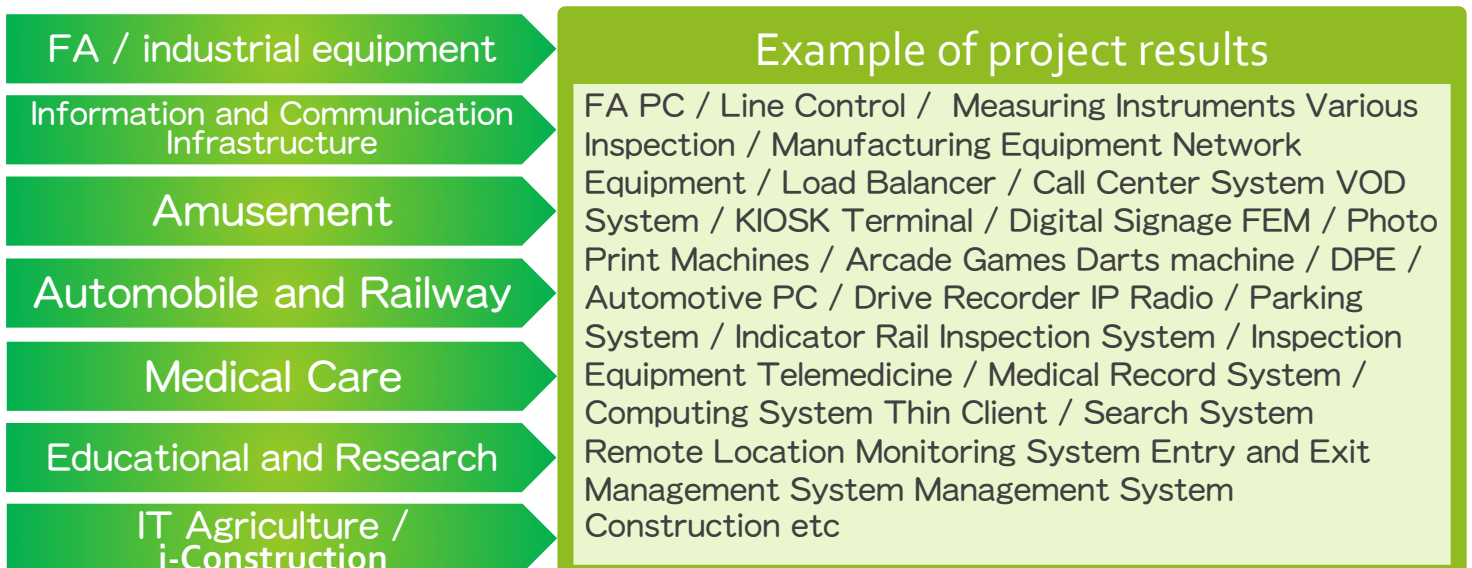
FA / industrial equipment

Information and Communication Infrastructure

Amusement

Automobile and Railway

Medical Care

Educational and Research

IT Agriculture / i-Construction

Example of project results

FA PC / Line Control / Measuring Instruments Various Inspection / Manufacturing Equipment Network Equipment / Load Balancer / Call Center System VOD System / KIOSK Terminal / Digital Signage FEM / Photo Print Machines / Arcade Games Darts machine / DPE / Automotive PC / Drive Recorder IP Radio / Parking System / Indicator Rail Inspection System / Inspection Equipment Telemedicine / Medical Record System / Computing System Thin Client / Search System Remote Location Monitoring System Entry and Exit Management System Management System Construction etc